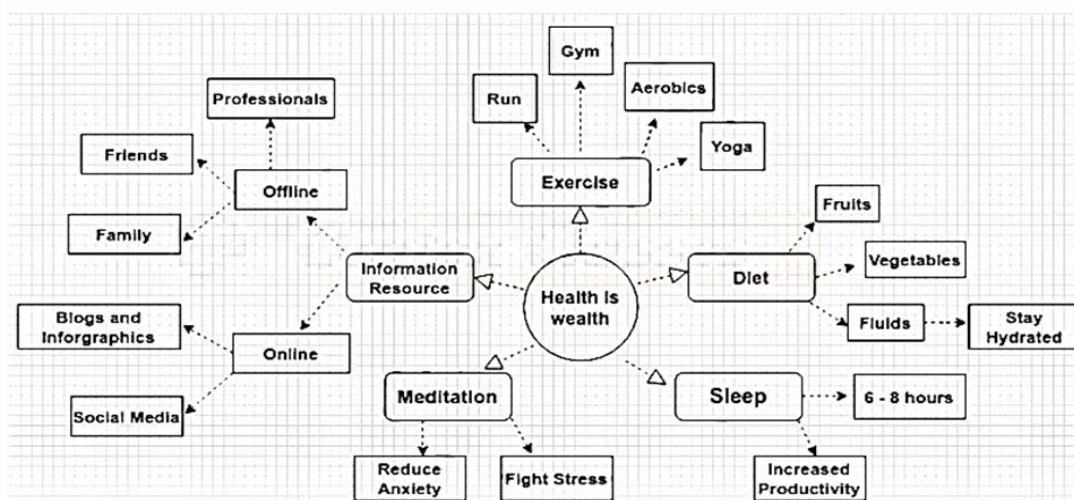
Gym
Run
Aerobics
Professionals
Friends
Offline
Yoga
Exercise
Family
Fruits
Information Resource
Health is wealth
Diet
Vegetables
Blogs and Inforgraphics
Online
Fluids
Stay Hydrated
Social Media
Meditation
Sleep
6 - 8 hours
Reduce Anxiety
Fight Stress
Increased Productivity